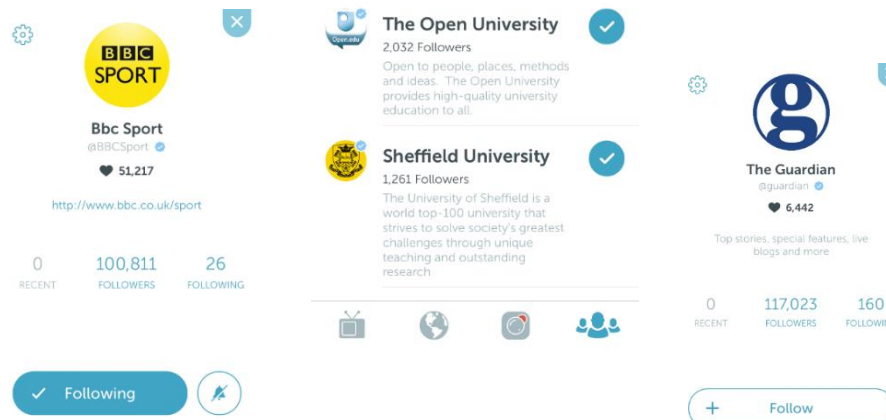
BBC SPORT

Bbc Sport
@BBCSport

51,217

http://www.bbc.co.uk/sport

| 0 | 100,811 | 26 |
|---|---|---|
| RECENT | FOLLOWERS | FOLLOWING |

Following

Open.edu

The Open University
2,032 Followers
Open to people, places, methods and ideas. The Open University provides high-quality university education to all.

Sheffield University
1,261 Followers
The University of Sheffield is a world top-100 university that strives to solve society's greatest challenges through unique teaching and outstanding research

The Guardian
@guardian

6,442

Top stories, special features, live blogs and more

| 0 | 117,023 | 160 |
|---|---|---|
| RECENT | FOLLOWERS | FOLLOWI |

Follow